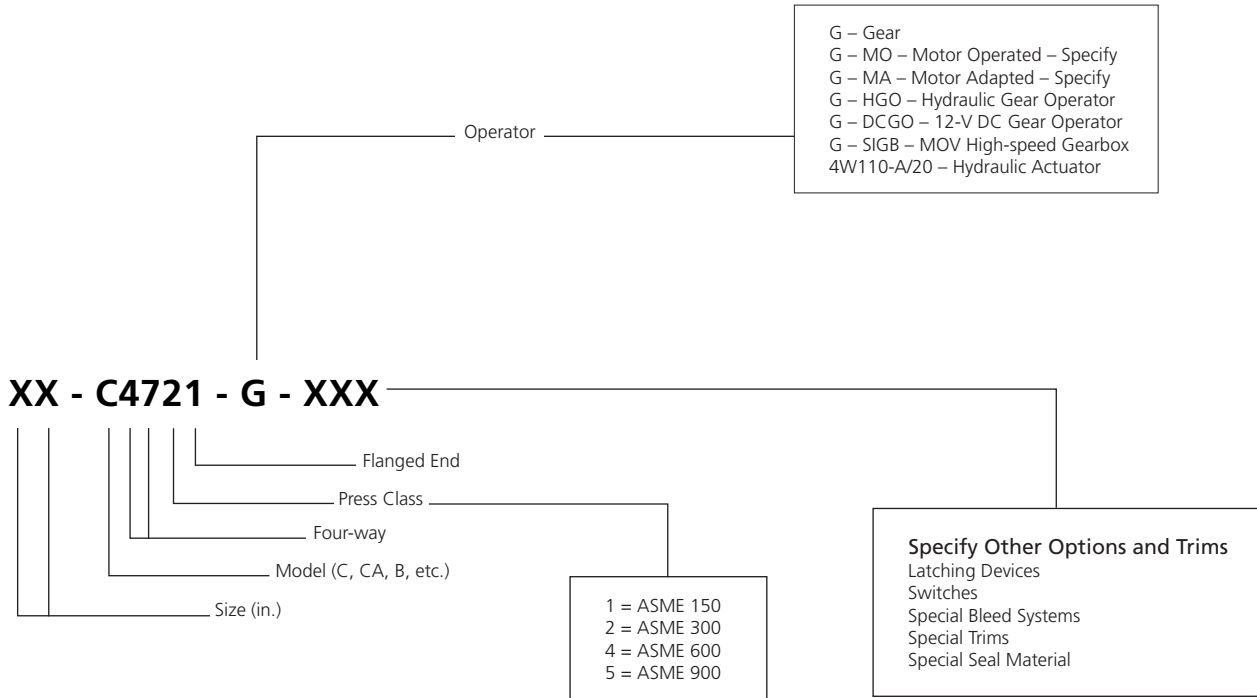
G – Gear
G – MO – Motor Operated – Specify
G – MA – Motor Adapted – Specify
G – HGO – Hydraulic Gear Operator
G – DCGO – 12-V DC Gear Operator
G – SIGB – MOV High-speed Gearbox
4W110-A/20 – Hydraulic Actuator

Operator

XX - C4721 - G - XXX

Flanged End

Press Class

Four-way

Model (C, CA, B, etc.)

Size (in.)

1 = ASME 150
2 = ASME 300
4 = ASME 600
5 = ASME 900

Specify Other Options and Trims
Latching Devices
Switches
Special Bleed Systems
Special Trims
Special Seal Material